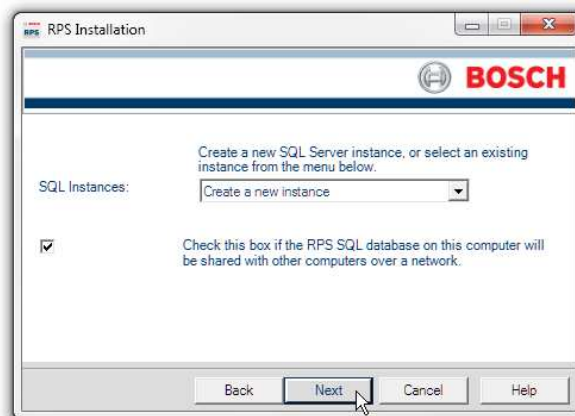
RPS RPS Installation

BOSCH

Create a new SQL Server instance, or select an existing instance from the menu below.

SQL Instances: Create a new instance

Check this box if the RPS SQL database on this computer will be shared with other computers over a network.

Back Next Cancel Help